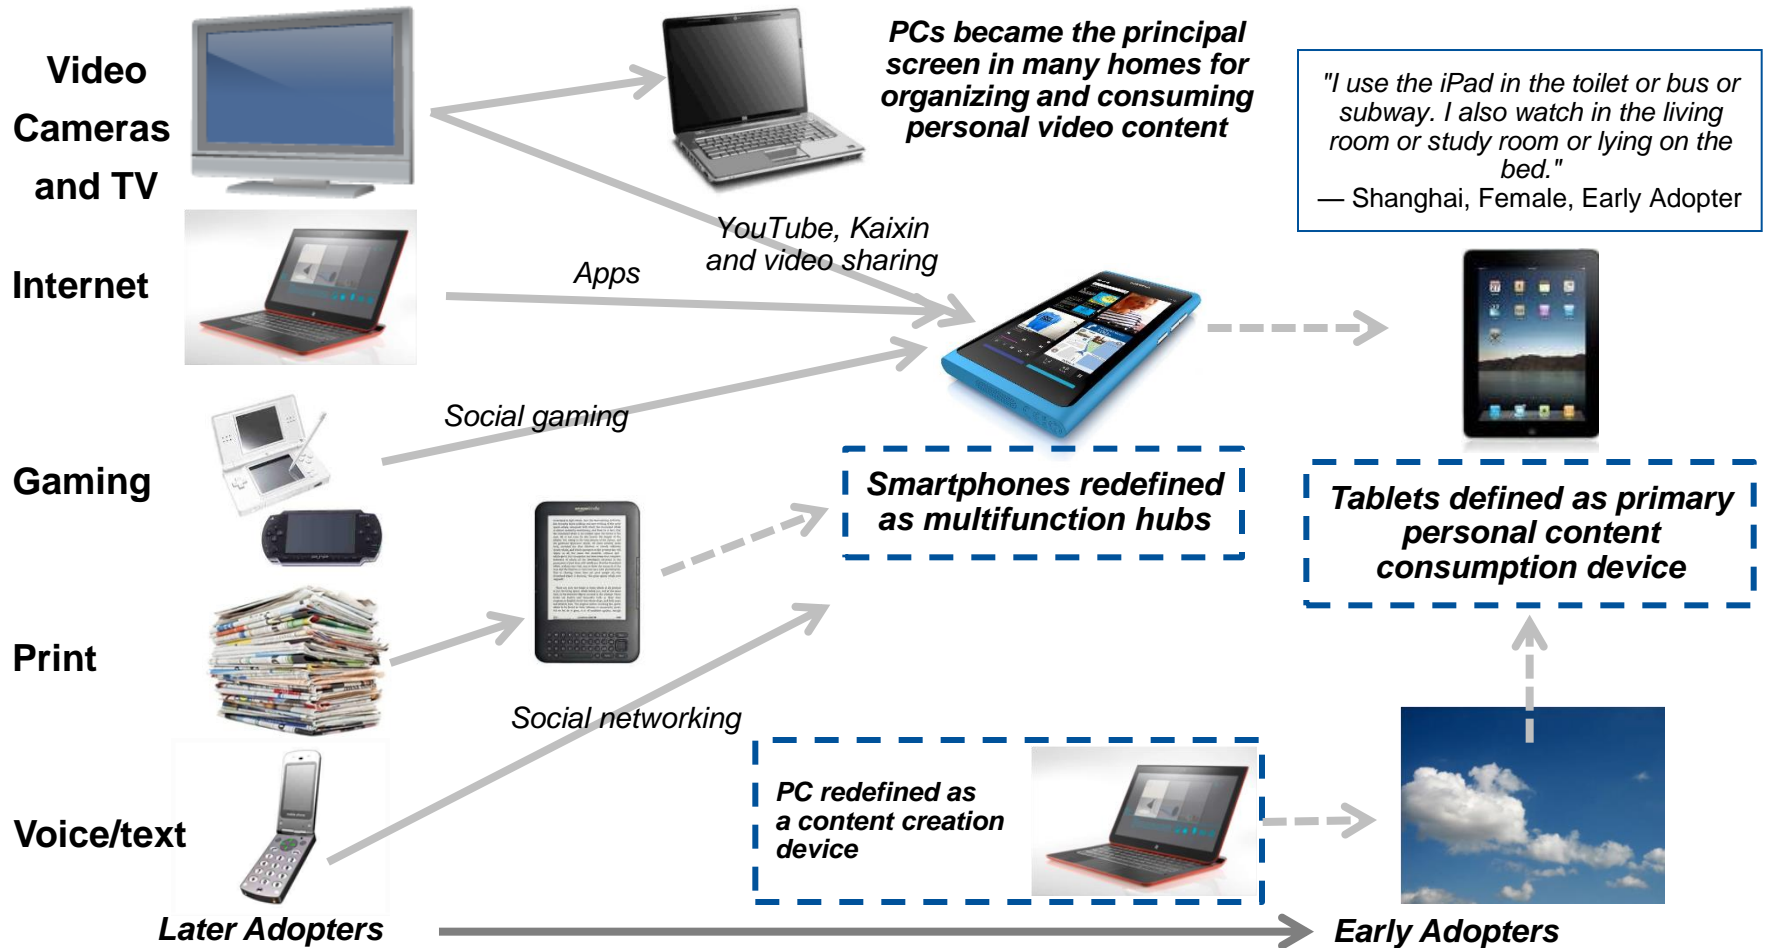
Video Cameras and TV

Internet

Gaming

Print

Voice/text

PCs became the principal screen in many homes for organizing and consuming personal video content

"I use the iPad in the toilet or bus or subway. I also watch in the living room or study room or lying on the bed."
— Shanghai, Female, Early Adopter

YouTube, Kaixin and video sharing

Apps

Social gaming

Smartphones redefined as multifunction hubs

Tablets defined as primary personal content consumption device

Social networking

PC redefined as a content creation device

Later Adopters

Early Adopters